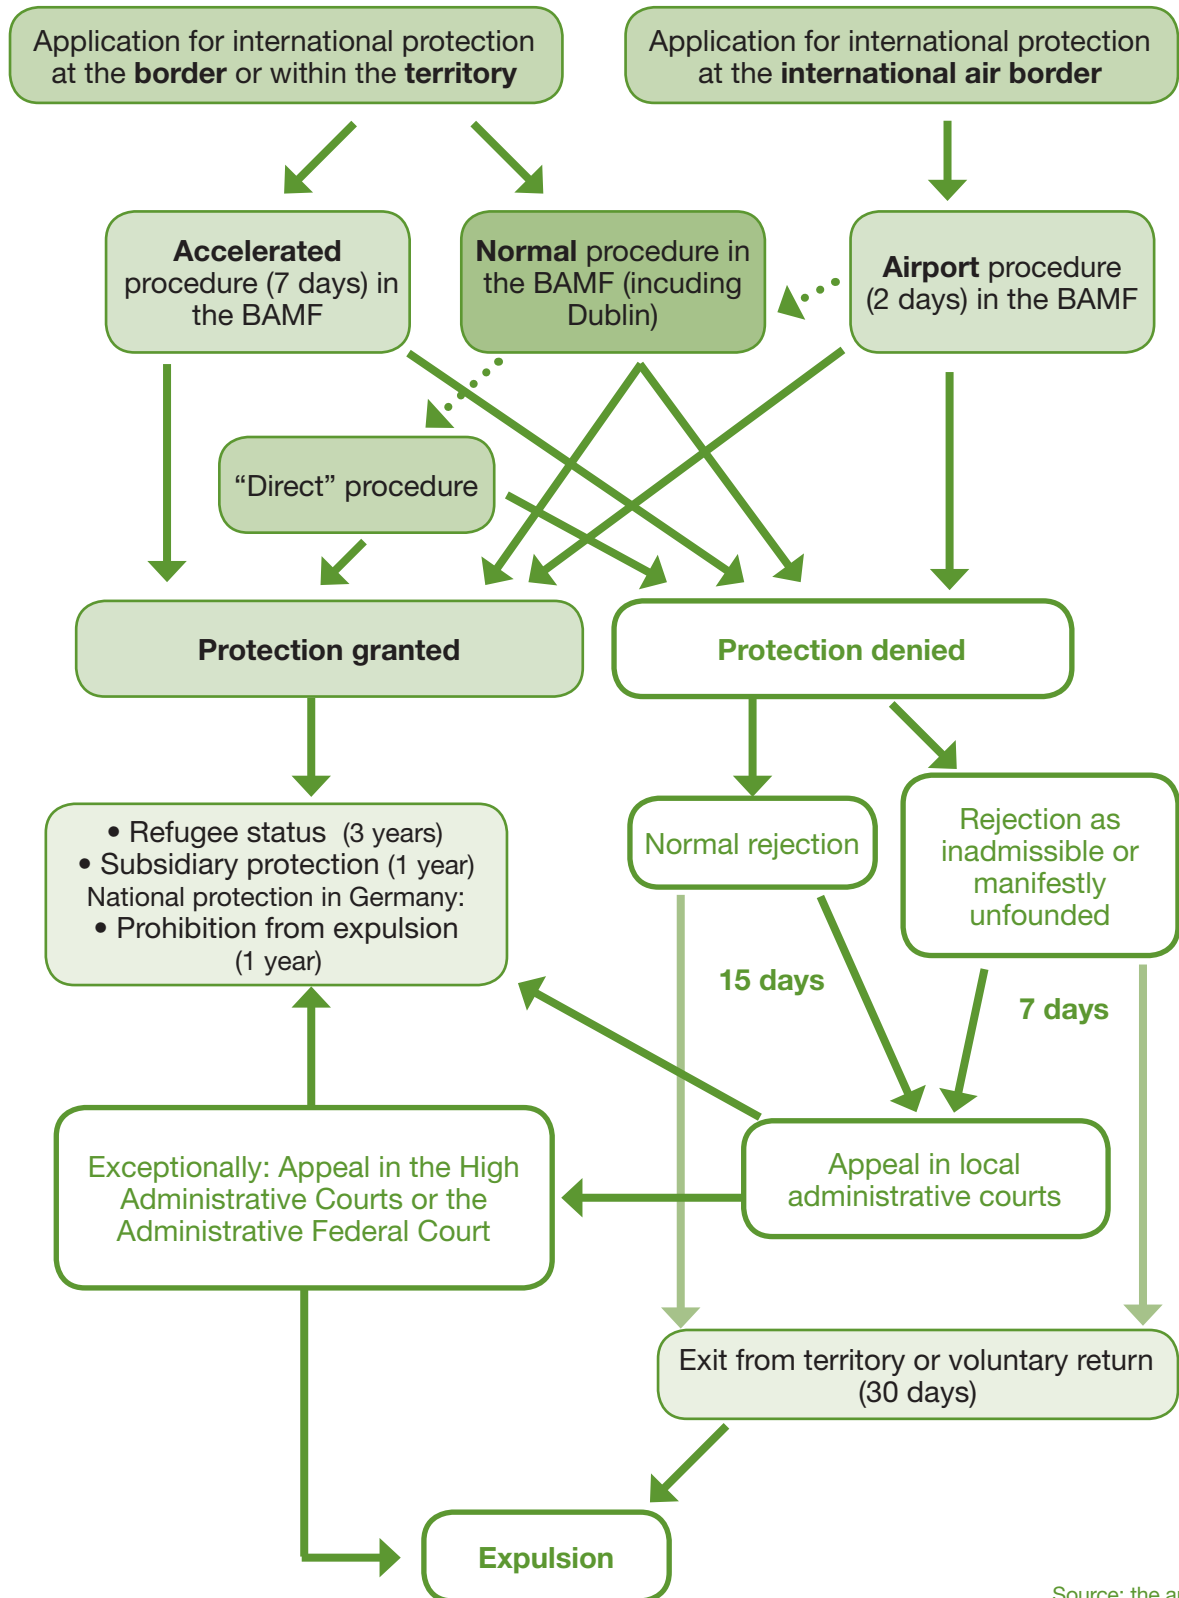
Application for international protection at the **border** or within the **territory**

Application for international protection at the **international air border**

**Accelerated** procedure (7 days) in the BAMF

**Normal** procedure in the BAMF (incuding Dublin)

**Airport** procedure (2 days) in the BAMF

“Direct” procedure

**Protection granted**

**Protection denied**

• Refugee status (3 years)
• Subsidiary protection (1 year)
National protection in Germany:
• Prohibition from expulsion (1 year)

Normal rejection

Rejection as inadmissible or manifestly unfounded

15 days

7 days

Exceptionally: Appeal in the High Administrative Courts or the Administrative Federal Court

Appeal in local administrative courts

Exit from territory or voluntary return (30 days)

Expulsion

Source: the a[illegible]